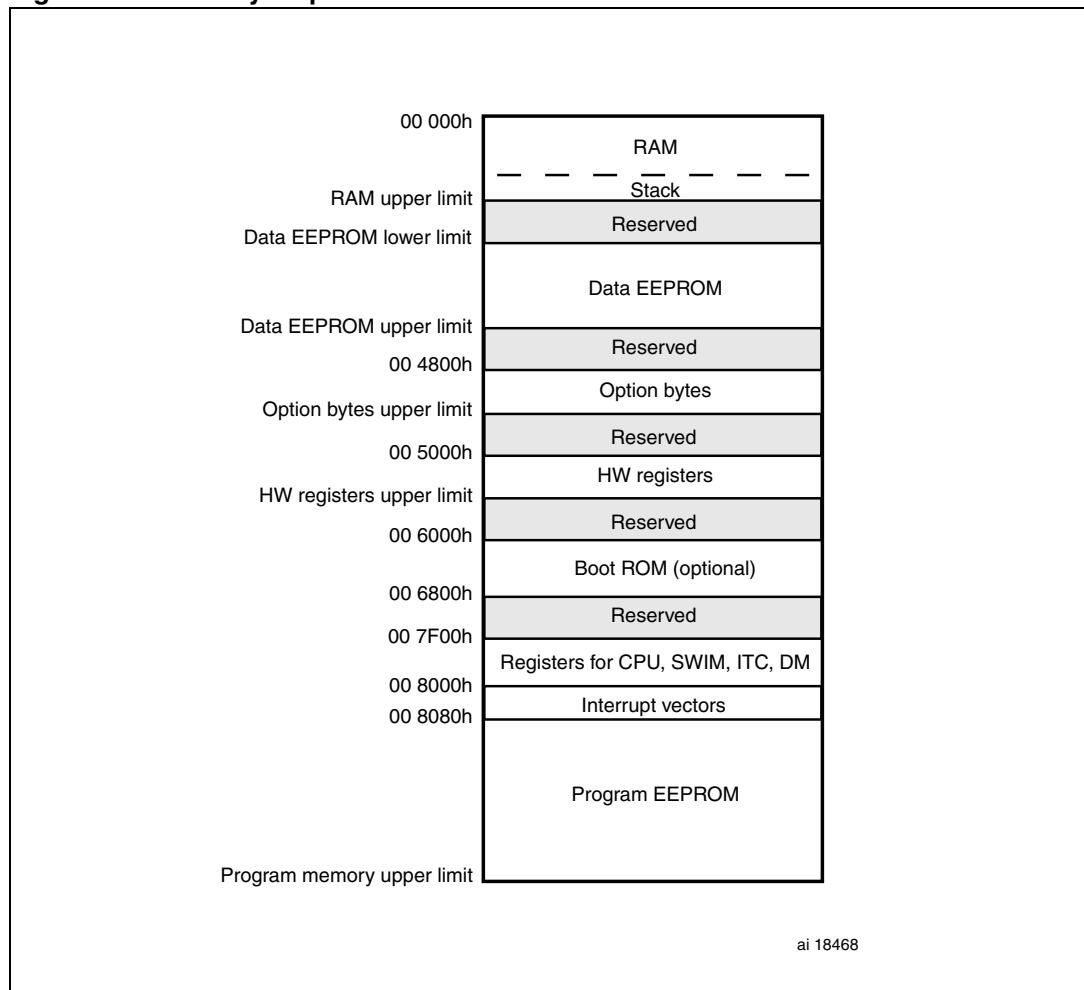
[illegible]

00 000h
RAM
Stack
RAM upper limit
Reserved
Data EEPROM lower limit
Data EEPROM
Data EEPROM upper limit
Reserved
00 4800h
Option bytes
Option bytes upper limit
Reserved
00 5000h
HW registers
HW registers upper limit
Reserved
00 6000h
Boot ROM (optional)
00 6800h
Reserved
00 7F00h
Registers for CPU, SWIM, ITC, DM
00 8000h
Interrupt vectors
00 8080h
Program EEPROM
Program memory upper limit

ai 18468